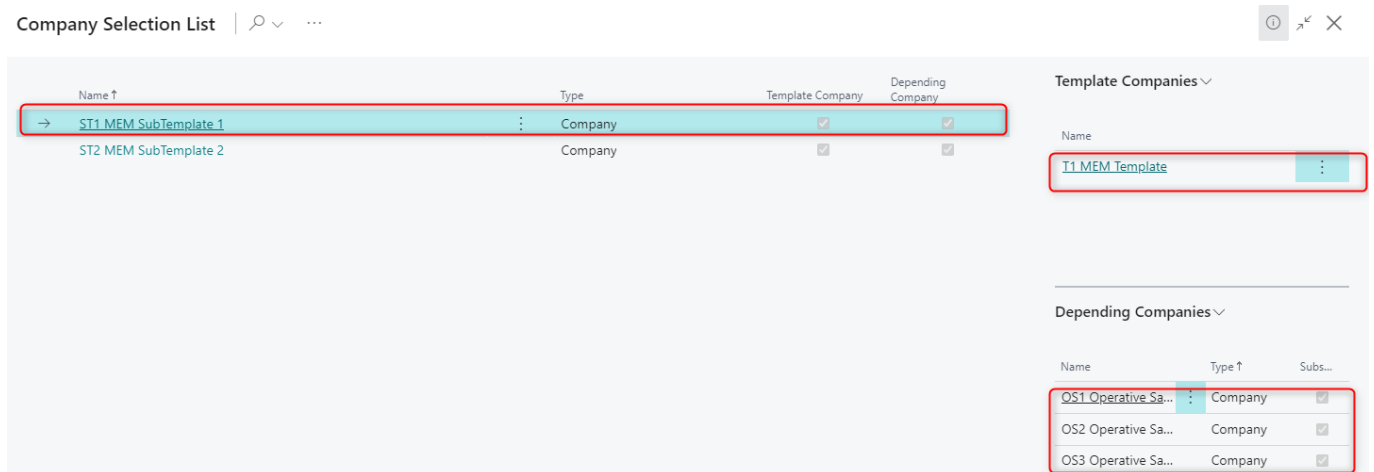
Company Selection List

| Name ↑ | Type | Template Company | Depending Company |
|---|---|---|---|
| ST1 MEM SubTemplate 1 | Company | | |
| ST2 MEM SubTemplate 2 | Company | | |

Template Companies

Name

T1 MEM Template

Depending Companies

| Name | Type ↑ | Subs... |
|---|---|---|
| OS1 Operative Sa... | Company | |
| OS2 Operative Sa... | Company | |
| OS3 Operative Sa... | Company | |